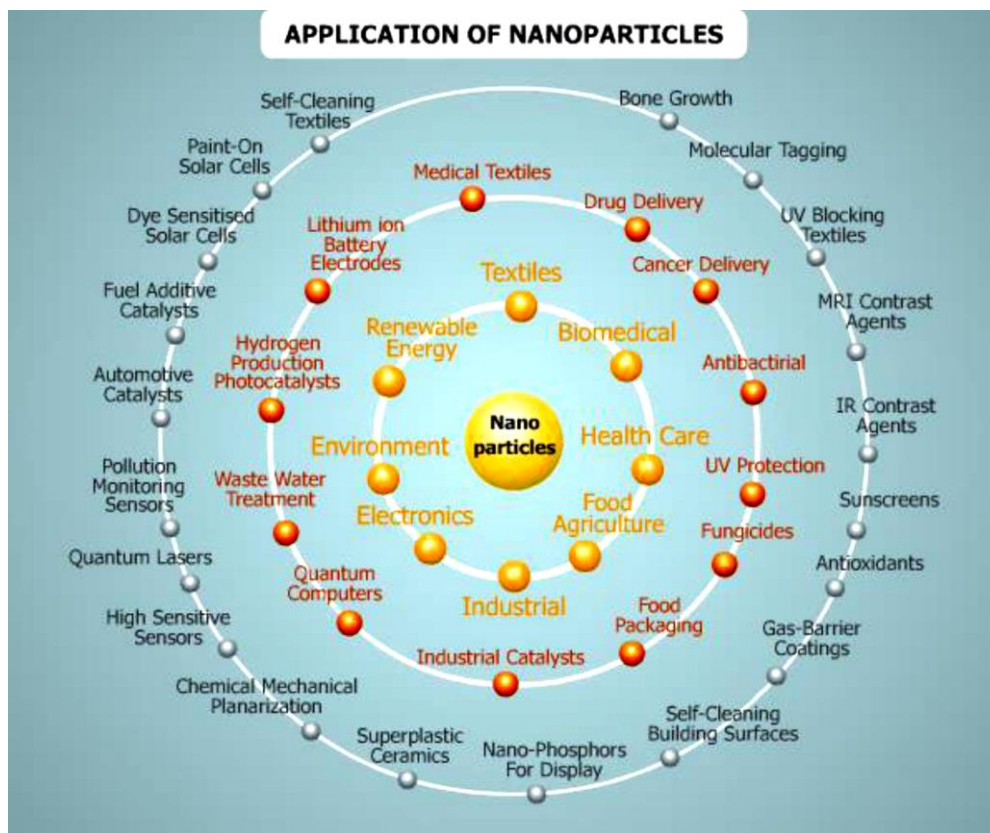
APPLICATION OF NANOPARTICLES

Nano particles

Textiles
Biomedical
Health Care
Food Agriculture
Industrial
Electronics
Environment
Renewable Energy

Medical Textiles
Drug Delivery
Cancer Delivery
Antibactirial
UV Protection
Fungicides
Food Packaging
Industrial Catalysts
Quantum Computers
Waste Water Treatment
Hydrogen Production Photocatalysts
Lithium ion Battery Electrodes

Bone Growth
Molecular Tagging
UV Blocking Textiles
MRI Contrast Agents
IR Contrast Agents
Sunscreens
Antioxidants
Gas-Barrier Coatings
Self-Cleaning Building Surfaces
Nano-Phosphors For Display
Superplastic Ceramics
Chemical Mechanical Planarization
High Sensitive Sensors
Quantum Lasers
Pollution Monitoring Sensors
Automotive Catalysts
Fuel Additive Catalysts
Dye Sensitised Solar Cells
Paint-On Solar Cells
Self-Cleaning Textiles